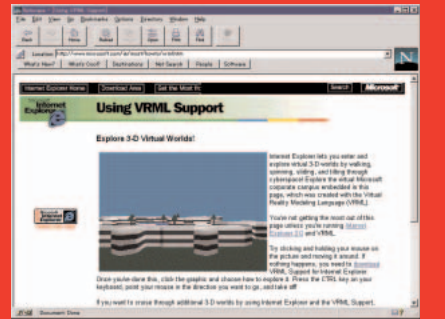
Netscape - [Using VRML Support]

File Edit View Go Bookmarks Options Directory Window Help

Back Forward Home Reload Images Open Print Find Stop

Location: http://www.microsoft.com/ie/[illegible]

What's New? What's Cool? Destinations Net Search People Software

N

Internet Explorer Home Download Area Get the Most fro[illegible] Search Microsoft

Internet Explorer

Using VRML Support

Explore 3-D Virtual Worlds!

Internet Explorer lets you enter and explore virtual 3-D worlds by walking, spinning, sliding, and tilting through cyberspace! Explore the virtual Microsoft corporate campus embedded in this page, which was created with the Virtual Reality Modeling Language (VRML).

You're not getting the most out of this page unless you're running Internet Explorer 3.0 and VRML.

Try clicking and holding your mouse on the picture and moving it around. If nothing happens, you need to download VRML Support for Internet Explorer.

Once you've done this, click the graphic and choose how to explore it. Press the CTRL key on your keyboard, point your mouse in the direction you want to go, and take off!

If you want to cruise through additional 3-D worlds by using Internet Explorer and the VRML Support,

Document: Done